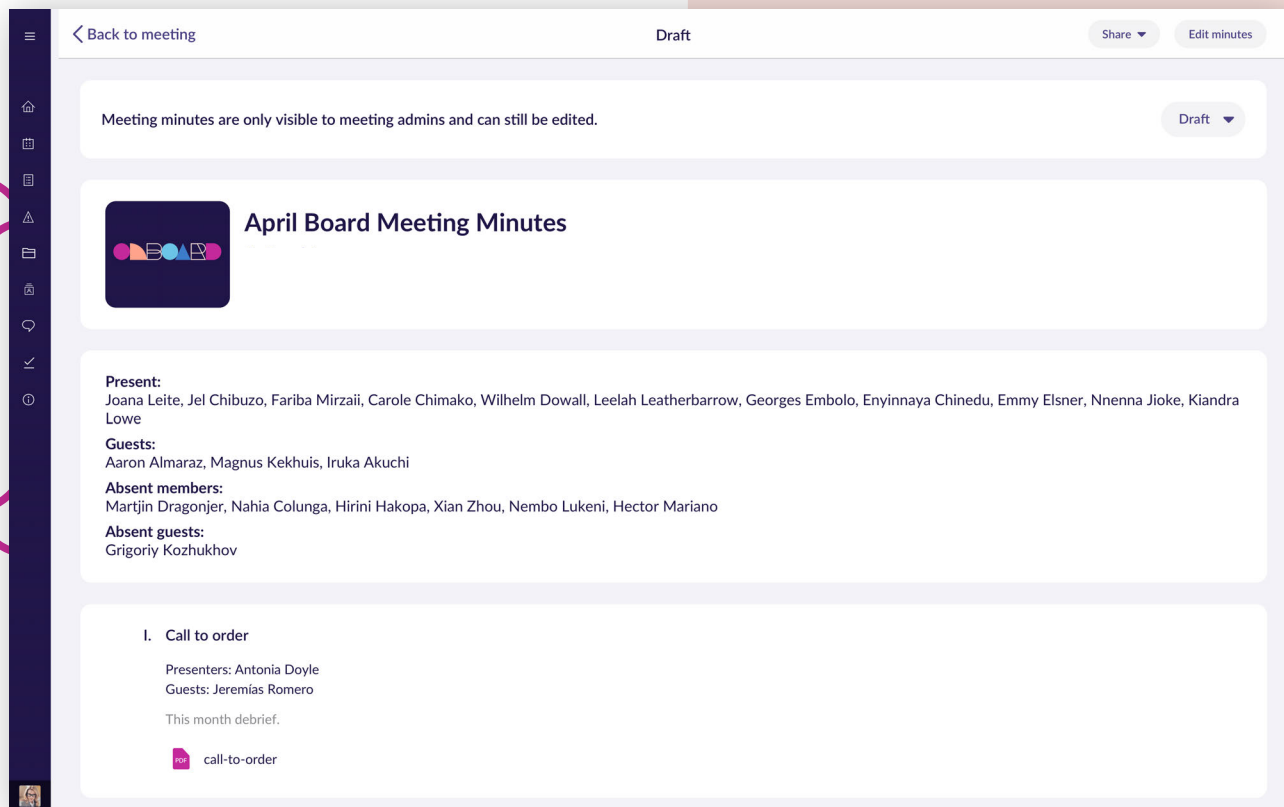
Back to meeting

Draft

Share

Edit minutes

Meeting minutes are only visible to meeting admins and can still be edited.

Draft

April Board Meeting Minutes

Present:
Joana Leite, Jel Chibuzo, Fariba Mirzaii, Carole Chimako, Wilhelm Dowall, Leelah Leatherbarrow, Georges Embolo, Enyinnaya Chinedu, Emmy Elsner, Nnenna Jioke, Kiandra Lowe

Guests:
Aaron Almaraz, Magnus Kekhuis, Iruka Akuchi

Absent members:
Martjin Dragonjer, Nahia Colunga, Hirini Hakopa, Xian Zhou, Nembo Lukeni, Hector Mariano

Absent guests:
Grigoriy Kozhukhov

I. Call to order

Presenters: Antonia Doyle
Guests: Jeremías Romero

This month debrief.

PDF call-to-order